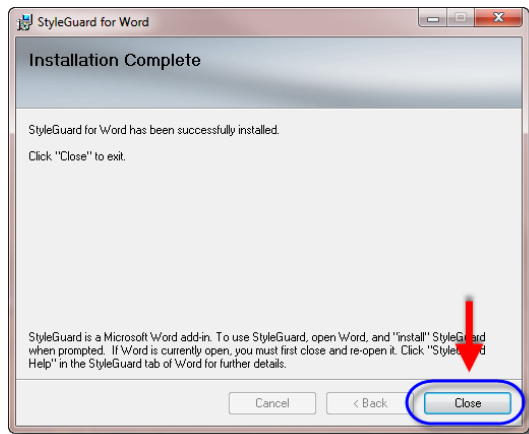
StyleGuard for Word

Installation Complete

StyleGuard for Word has been successfully installed.

Click "Close" to exit.

StyleGuard is a Microsoft Word add-in. To use StyleGuard, open Word, and "install" StyleGuard when prompted. If Word is currently open, you must first close and re-open it. Click "StyleGu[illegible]d Help" in the StyleGuard tab of Word for further details.

Cancel
< Back
Close